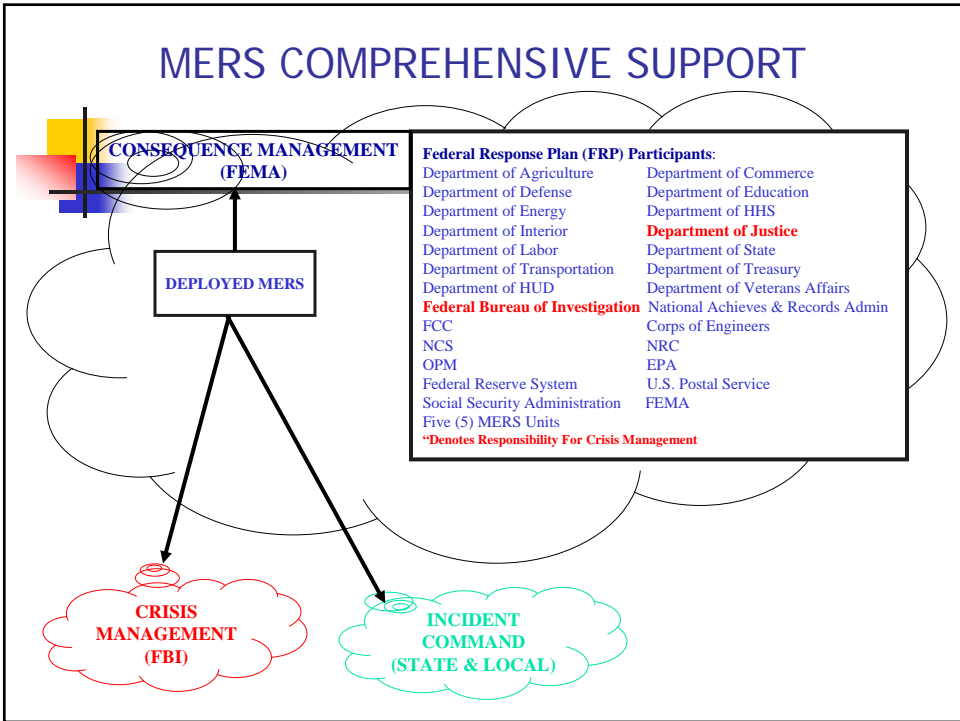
MERS COMPREHENSIVE SUPPORT

CONSEQUENCE MANAGEMENT (FEMA)

Federal Response Plan (FRP) Participants:

Department of Agriculture
Department of Defense
Department of Energy
Department of Interior
Department of Labor
Department of Transportation
Department of HUD
Federal Bureau of Investigation
FCC
NCS
OPM
Federal Reserve System
Social Security Administration
Five (5) MERS Units

Department of Commerce
Department of Education
Department of HHS
Department of Justice
Department of State
Department of Treasury
Department of Veterans Affairs
National Achieves & Records Admin
Corps of Engineers
NRC
EPA
U.S. Postal Service
FEMA

"Denotes Responsibility For Crisis Management

DEPLOYED MERS

CRISIS MANAGEMENT (FBI)

INCIDENT COMMAND (STATE & LOCAL)